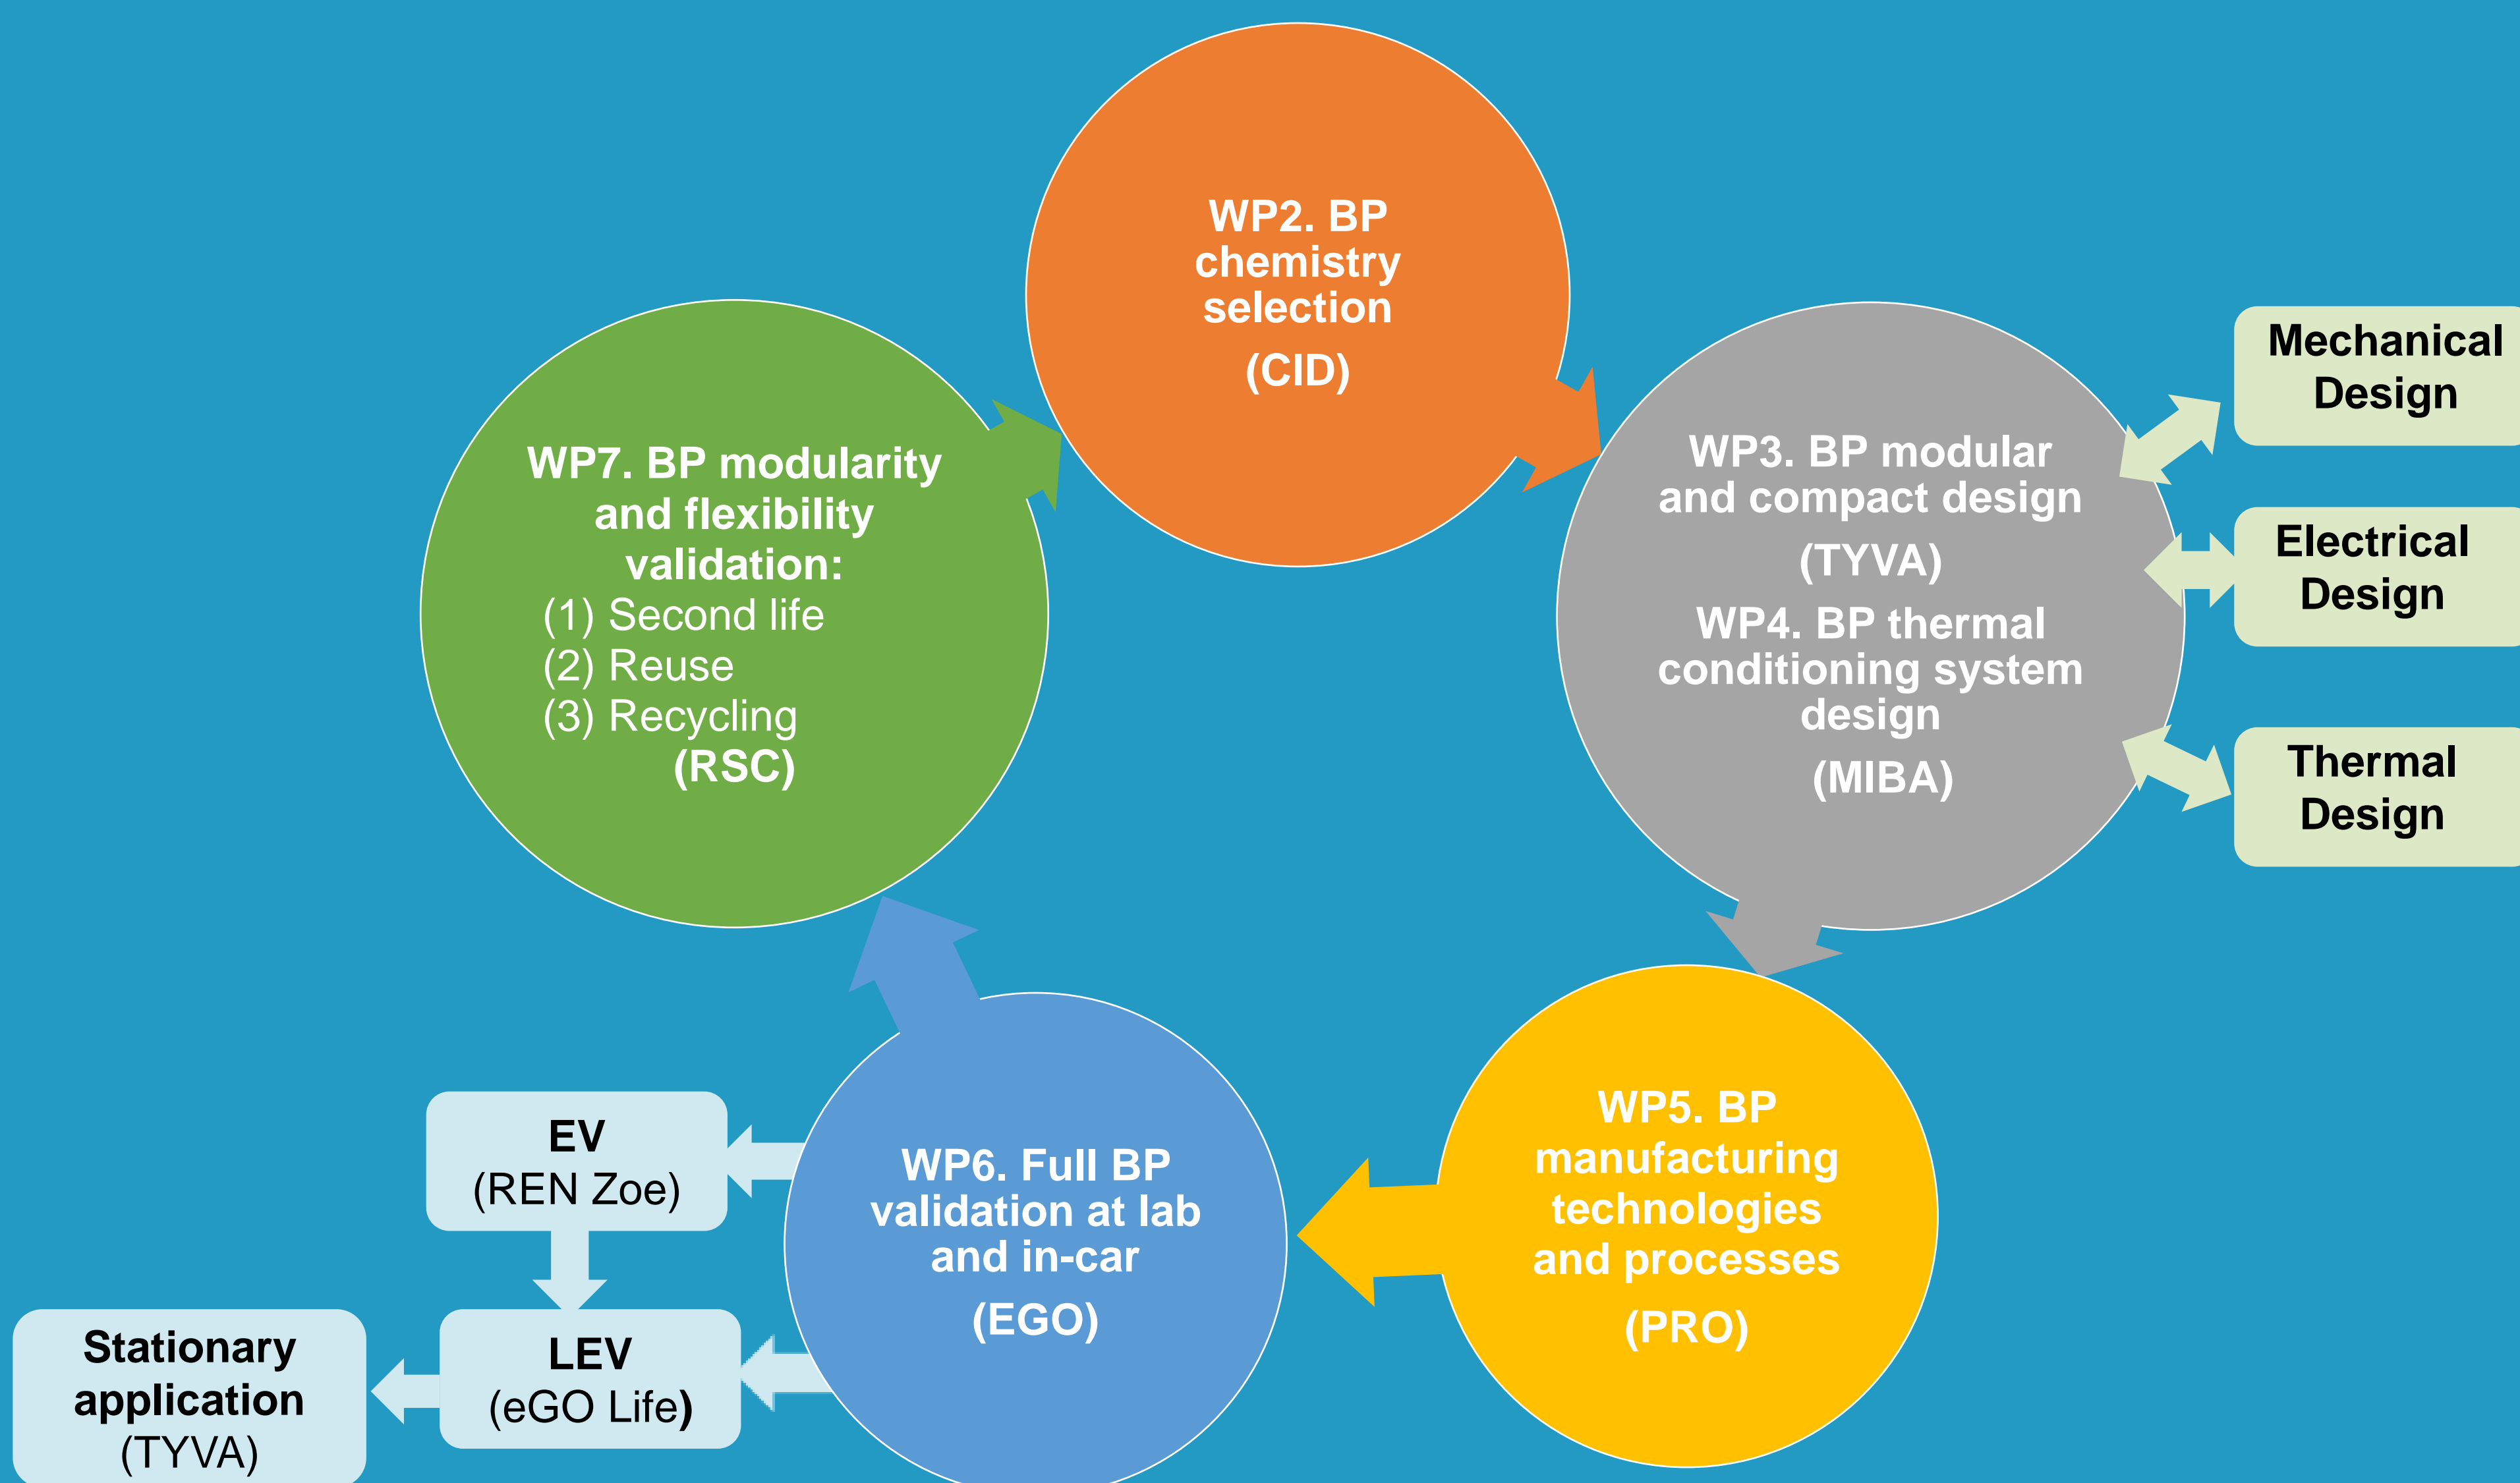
WP2. BP chemistry selection
(CID)

WP7. BP modularity and flexibility validation:
(1) Second life
(2) Reuse
(3) Recycling
(RSC)

WP3. BP modular and compact design
(TYVA)
WP4. BP thermal conditioning system design
(MIBA)

Mechanical Design

Electrical Design

Thermal Design

EV
(REN Zoe)

LEV
(eGO Life)

Stationary application
(TYVA)

WP6. Full BP validation at lab and in-car
(EGO)

WP5. BP manufacturing technologies and processes
(PRO)